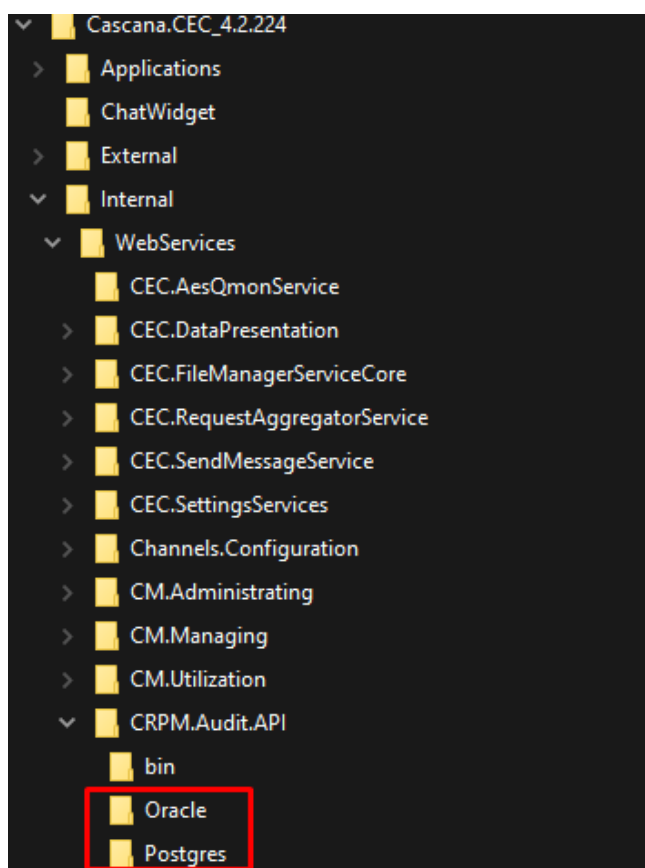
Cascana.CEC_4.2.224
Applications
ChatWidget
External
Internal
WebServices
CEC.AesQmonService
CEC.DataPresentation
CEC.FileManagerServiceCore
CEC.RequestAggregatorService
CEC.SendMessageService
CEC.SettingsServices
Channels.Configuration
CM.Administrating
CM.Managing
CM.Utilization
CRPM.Audit.API
bin
Oracle
Postgres